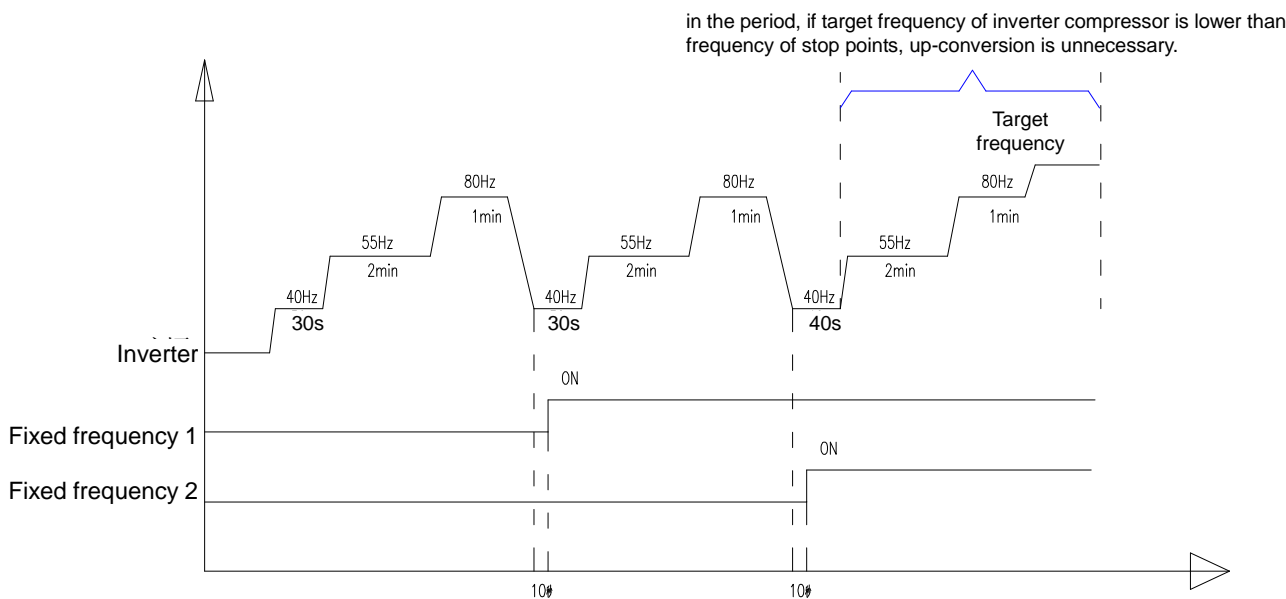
in the period, if target frequency of inverter compressor is lower than frequency of stop points, up-conversion is unnecessary.

Target frequency

80Hz
1min
55Hz
2min
40Hz
30s
80Hz
1min
55Hz
2min
40Hz
30s
40Hz
40s
55Hz
2min
80Hz
1min

Inverter
ON
Fixed frequency 1
ON
Fixed frequency 2

10s
10s